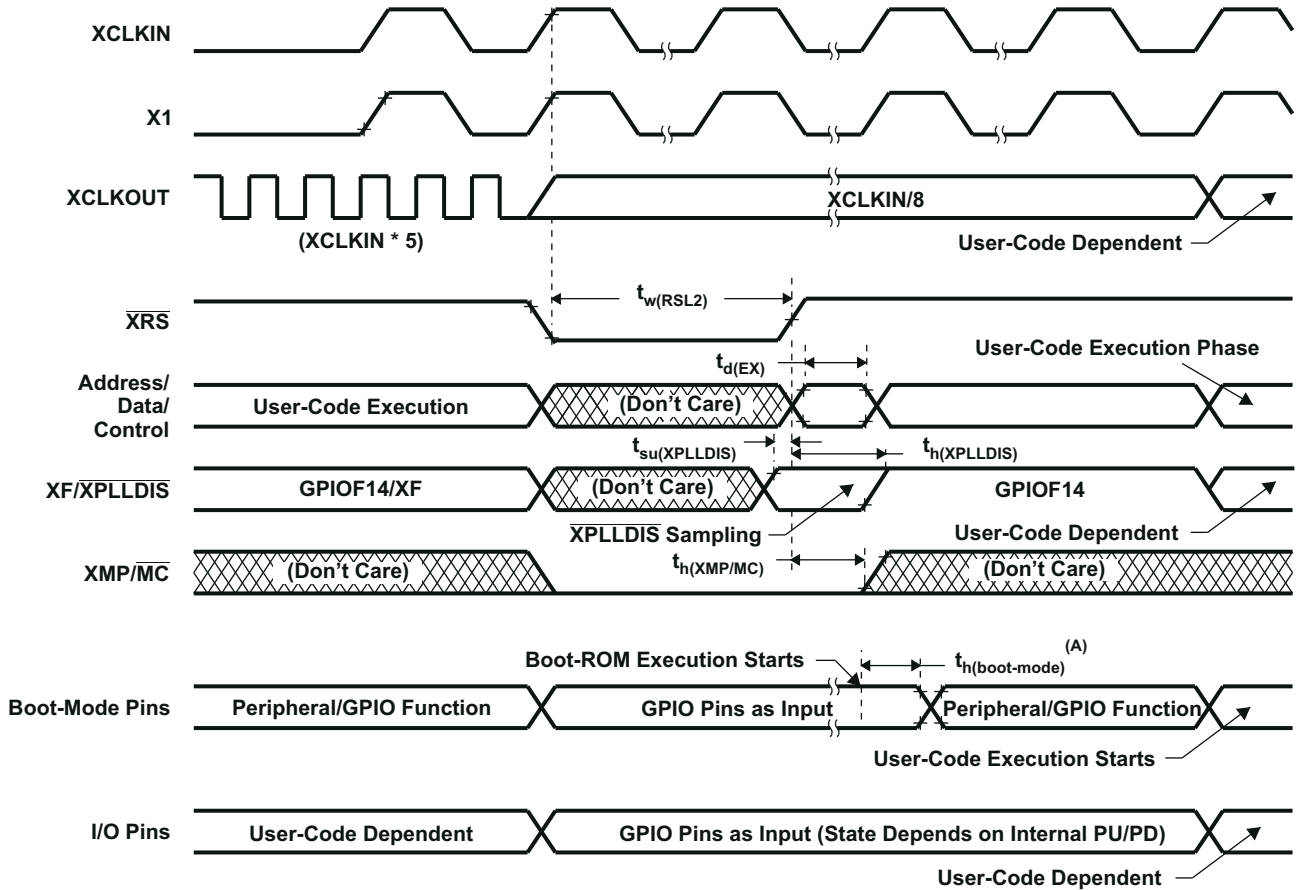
XCLKIN

X1

XCLKOUT

(XCLKIN * 5)

XCLKIN/8

User-Code Dependent

$\overline{XRS}$

$t_{w(RSL2)}$

$t_{d(EX)}$

User-Code Execution Phase

Address/ Data/ Control

User-Code Execution

(Don't Care)

$t_{su(XPLLDIS)}$

$t_{h(XPLLDIS)}$

XF/$\overline{XPLLDIS}$

GPIOF14/XF

(Don't Care)

GPIOF14

$\overline{XPLLDIS}$ Sampling

User-Code Dependent

XMP/$\overline{MC}$

(Don't Care)

$t_{h(XMP/MC)}$

(Don't Care)

Boot-ROM Execution Starts

$t_{h(boot\text{-}mode)}$ (A)

Boot-Mode Pins

Peripheral/GPIO Function

GPIO Pins as Input

Peripheral/GPIO Function

User-Code Execution Starts

I/O Pins

User-Code Dependent

GPIO Pins as Input (State Depends on Internal PU/PD)

User-Code Dependent